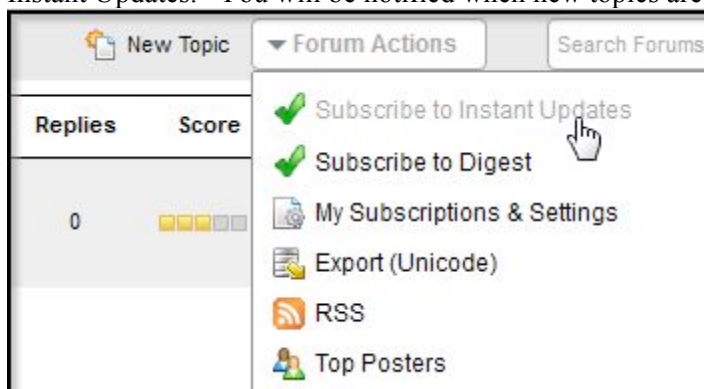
Instant Updates." You will be notified when new topics are

New Topic
Forum Actions
Search Forums

Replies
Score
0

Subscribe to Instant Updates
Subscribe to Digest
My Subscriptions & Settings
Export (Unicode)
RSS
Top Posters